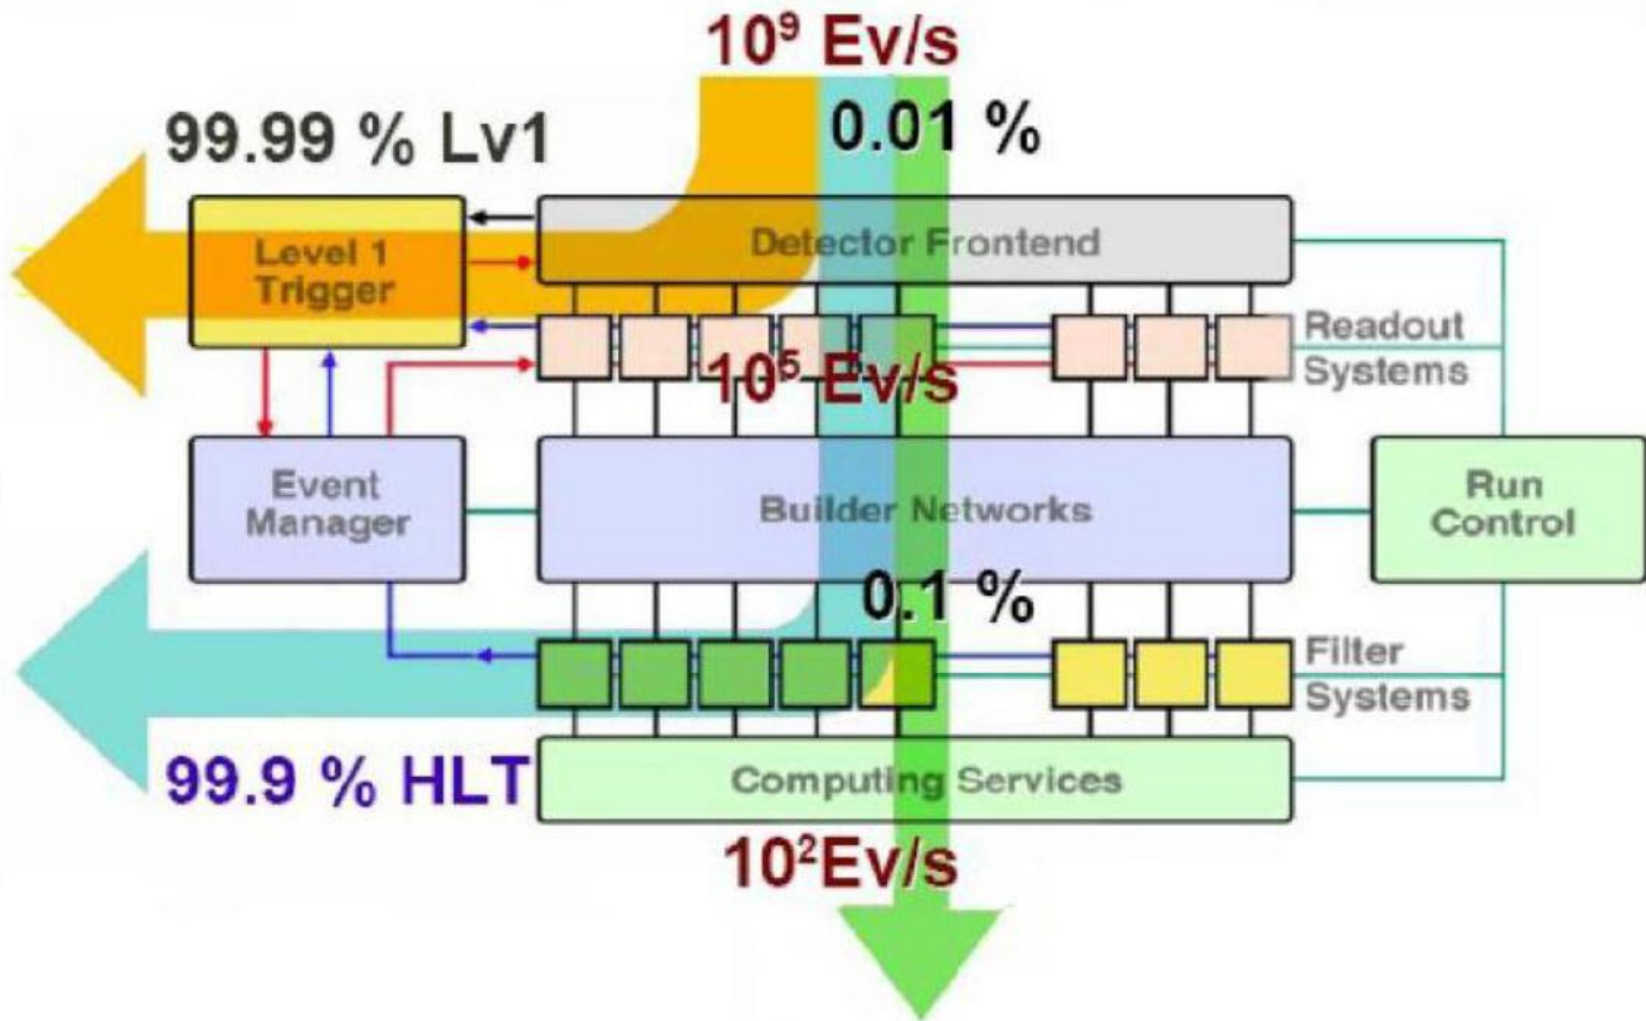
$10^9$ Ev/s

99.99 % Lv1

0.01 %

Level 1 Trigger

Detector Frontend

Readout Systems

$10^5$ Ev/s

Event Manager

Builder Networks

Run Control

0.1 %

Filter Systems

99.9 % HLT

Computing Services

$10^2$Ev/s